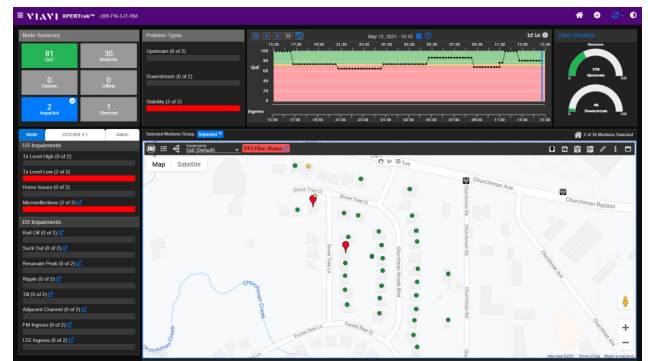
VIAVI XPERTrak™ cSR-FN-3-IT-RM

Node Summary

81 QoE

35 Modems

0 Chronic

0 Offline

2 Impacted

1 Stressed

Problem Types

Upstream (0 of 2)

Downstream (0 of 2)

Stability (2 of 2)

May 12, 2021 - 15:16

QoE

Ingress

Data Utilization

Maximum

33% Upstream

4% Downstream

Node DOCSIS 3.1 Alarm

US Impairments

Tx Level High (0 of 2)

Tx Level Low (2 of 2)

Home Issues (0 of 2)

Microreflections (2 of 2)

DS Impairments

Roll Off (0 of 2)

Suck Out (0 of 2)

Resonate Peak (0 of 2)

Ripple (0 of 2)

Tilt (0 of 2)

Adjacent Channel (0 of 2)

FM Ingress (0 of 2)

LTE Ingress (0 of 2)

Selected Modems Group Impacted

2 of 35 Modems Selected

Impairments QoE (Default)

OTG Filter Status

Map Satellite

Churchman Ave

Churchman Bypass

Grove Tree Ct

Forest Run Ln

Churchman Woods Blvd

Churchman Rd

Churchman Creek

Map data ©2021 Terms of Use Report a map error